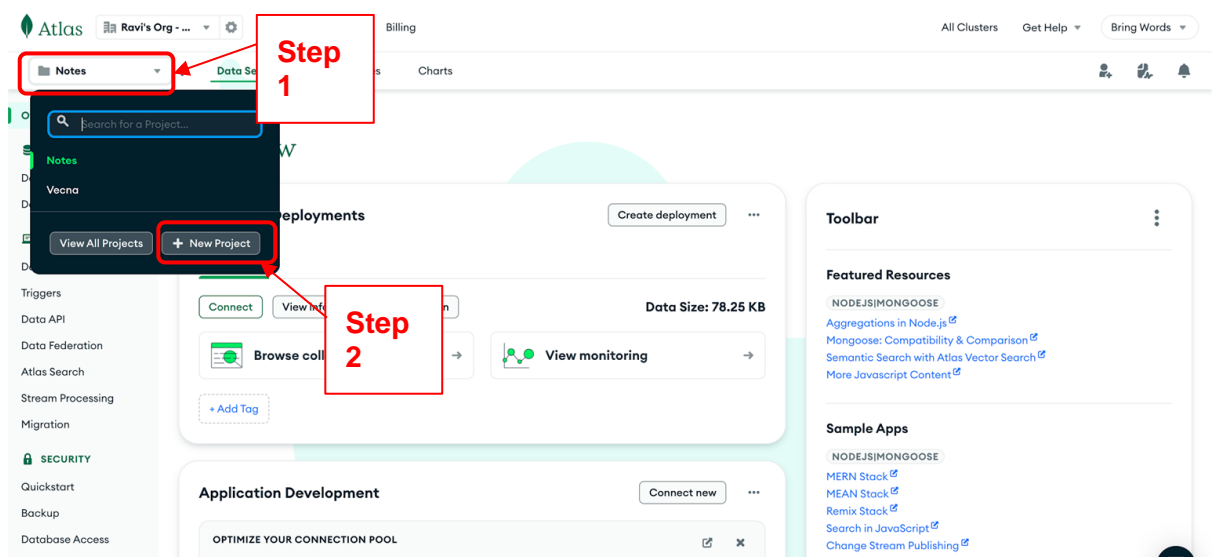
Atlas Ravi's Org - ... Billing All Clusters Get Help Bring Words

Notes Data Se s Charts

Step 1

Search for a Project...

Notes

Vecna

View All Projects + New Project

O
D
D
D

w

eployments Create deployment

Connect View info n Data Size: 78.25 KB

Step 2

Browse coll

View monitoring

+ Add Tag

Triggers
Data API
Data Federation
Atlas Search
Stream Processing
Migration

SECURITY
Quickstart
Backup
Database Access

Application Development Connect new

OPTIMIZE YOUR CONNECTION POOL

Toolbar

Featured Resources

NODEJS|MONGOOSE

Aggregations in Node.js
Mongoose: Compatibility & Comparison
Semantic Search with Atlas Vector Search
More Javascript Content

Sample Apps

NODEJS|MONGOOSE

MERN Stack
MEAN Stack
Remix Stack
Search in JavaScript
Change Stream Publishing